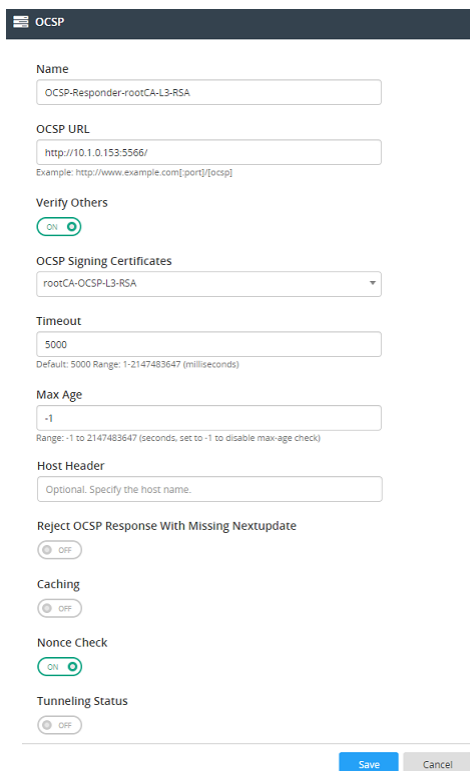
OCSP

Name

OCSP-Responder-rootCA-L3-RSA

OCSP URL

http://10.1.0.153:5566/

Example: http://www.example.com[:port]/[ocsp]

Verify Others

ON

OCSP Signing Certificates

rootCA-OCSP-L3-RSA

Timeout

5000

Default: 5000 Range: 1-2147483647 (milliseconds)

Max Age

-1

Range: -1 to 2147483647 (seconds, set to -1 to disable max-age check)

Host Header

Optional. Specify the host name.

Reject OCSP Response With Missing Nextupdate

OFF

Caching

OFF

Nonce Check

ON

Tunneling Status

OFF

Save Cancel